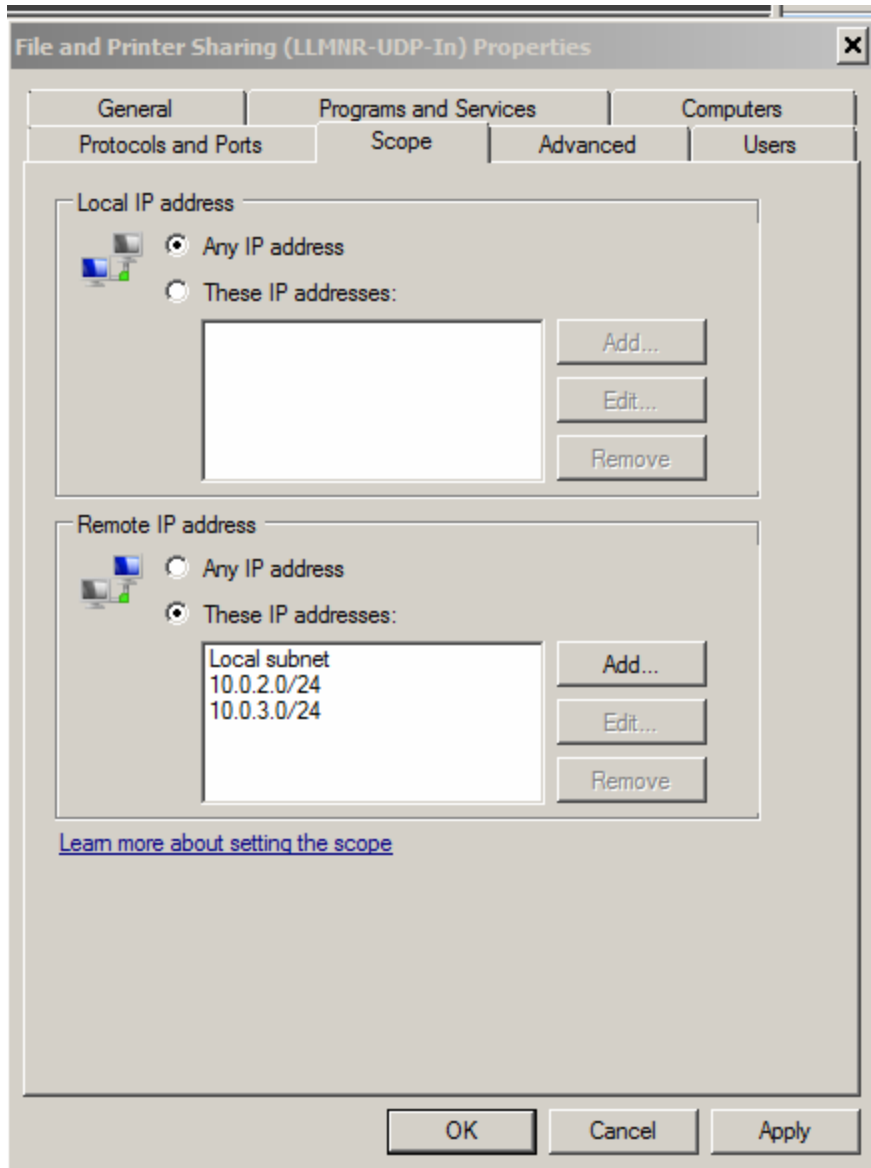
File and Printer Sharing (LLMNR-UDP-In) Properties

General
Programs and Services
Computers
Protocols and Ports
Scope
Advanced
Users

Local IP address
Any IP address
These IP addresses:
Add...
Edit...
Remove

Remote IP address
Any IP address
These IP addresses:
Local subnet
10.0.2.0/24
10.0.3.0/24
Add...
Edit...
Remove

Learn more about setting the scope

OK
Cancel
Apply